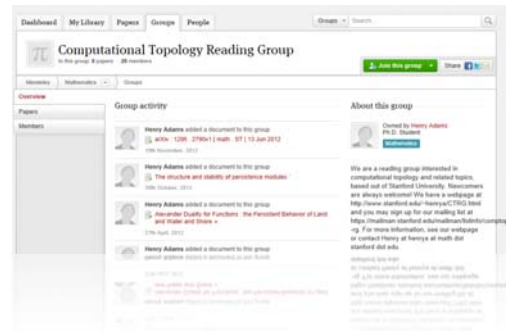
Dashboard My Library Papers Groups People

Groups Search

Computational Topology Reading Group

In this group: 8 papers 26 members

Join this group Share

Mendeley Mathematics Groups

Overview

Papers

Members

Group activity

Henry Adams added a document to this group

arXiv : 1206 . 2790v1 [ math . ST ] 13 Jun 2012

19th November, 2012

Henry Adams added a document to this group

The structure and stability of persistence modules

30th October, 2012

Henry Adams added a document to this group

Alexander Duality for Functions : the Persistent Behavior of Land and Water and Shore »

27th April, 2012

Henry Adams added a document to this group

About this group

Owned by Henry Adams

Ph.D. Student

Mathematics

We are a reading group interested in computational topology and related topics, based out of Stanford University. Newcomers are always welcome! We have a webpage at http://www.stanford.edu/~henrya/CTRG.html and you may sign up for our mailing list at https://mailman.stanford.edu/mailman/listinfo/comptop-rg. For more information, see our webpage or contact Henry at henrya at math dot stanford dot edu.